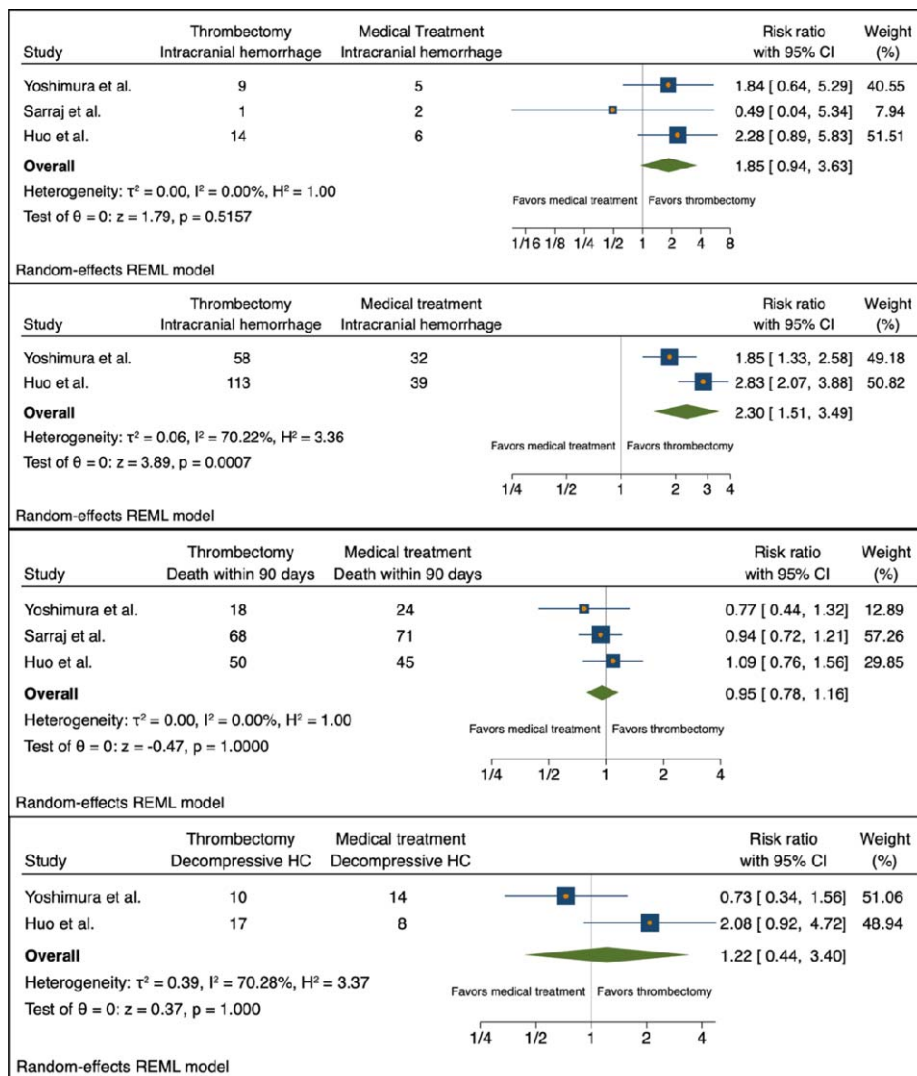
| Study | Thrombectomy Intracranial hemorrhage | Medical Treatment Intracranial hemorrhage | Risk ratio with 95% CI | Weight (%) |
|---|---|---|---|---|
| Yoshimura et al. | 9 | 5 | 1.84 [ 0.64, 5.29] | 40.55 |
| Sarraj et al. | 1 | 2 | 0.49 [ 0.04, 5.34] | 7.94 |
| Huo et al. | 14 | 6 | 2.28 [ 0.89, 5.83] | 51.51 |
| Overall | | | 1.85 [ 0.94, 3.63] | |

Heterogeneity: $\tau^2 = 0.00$, $I^2 = 0.00\%$, $H^2 = 1.00$
Test of $\theta = 0$: z = 1.79, p = 0.5157

Favors medical treatment | Favors thrombectomy

1/16 1/8 1/4 1/2 1 2 4 8

Random-effects REML model

| Study | Thrombectomy Intracranial hemorrhage | Medical treatment Intracranial hemorrhage | Risk ratio with 95% CI | Weight (%) |
|---|---|---|---|---|
| Yoshimura et al. | 58 | 32 | 1.85 [ 1.33, 2.58] | 49.18 |
| Huo et al. | 113 | 39 | 2.83 [ 2.07, 3.88] | 50.82 |
| Overall | | | 2.30 [ 1.51, 3.49] | |

Heterogeneity: $\tau^2 = 0.06$, $I^2 = 70.22\%$, $H^2 = 3.36$
Test of $\theta = 0$: z = 3.89, p = 0.0007

Favors medical treatment | Favors thrombectomy

1/4 1/2 1 2 3 4

Random-effects REML model

| Study | Thrombectomy Death within 90 days | Medical treatment Death within 90 days | Risk ratio with 95% CI | Weight (%) |
|---|---|---|---|---|
| Yoshimura et al. | 18 | 24 | 0.77 [ 0.44, 1.32] | 12.89 |
| Sarraj et al. | 68 | 71 | 0.94 [ 0.72, 1.21] | 57.26 |
| Huo et al. | 50 | 45 | 1.09 [ 0.76, 1.56] | 29.85 |
| Overall | | | 0.95 [ 0.78, 1.16] | |

Heterogeneity: $\tau^2 = 0.00$, $I^2 = 0.00\%$, $H^2 = 1.00$
Test of $\theta = 0$: z = -0.47, p = 1.0000

Favors medical treatment | Favors thrombectomy

1/4 1/2 1 2 4

Random-effects REML model

| Study | Thrombectomy Decompressive HC | Medical treatment Decompressive HC | Risk ratio with 95% CI | Weight (%) |
|---|---|---|---|---|
| Yoshimura et al. | 10 | 14 | 0.73 [ 0.34, 1.56] | 51.06 |
| Huo et al. | 17 | 8 | 2.08 [ 0.92, 4.72] | 48.94 |
| Overall | | | 1.22 [ 0.44, 3.40] | |

Heterogeneity: $\tau^2 = 0.39$, $I^2 = 70.28\%$, $H^2 = 3.37$
Test of $\theta = 0$: z = 0.37, p = 1.000

Favors medical treatment | Favors thrombectomy

1/4 1/2 1 2 4

Random-effects REML model